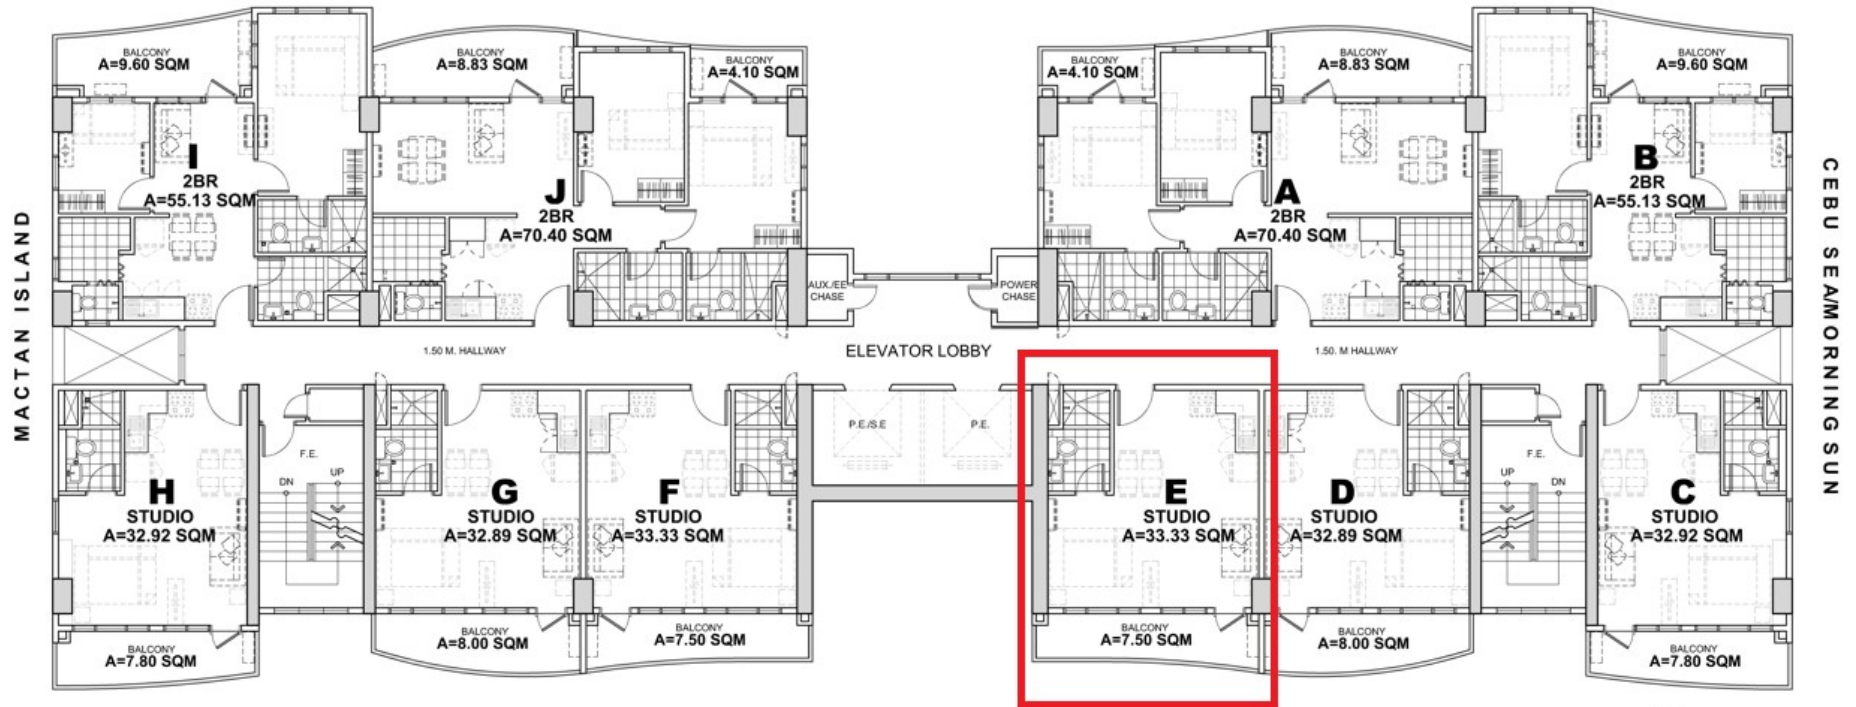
MACTAN ISLAND

BALCONY
A=9.60 SQM

BALCONY
A=8.83 SQM

BALCONY
A=4.10 SQM

BALCONY
A=4.10 SQM

BALCONY
A=8.83 SQM

BALCONY
A=9.60 SQM

I
2BR
A=55.13 SQM

J
2BR
A=70.40 SQM

A
2BR
A=70.40 SQM

B
2BR
A=55.13 SQM

AUX./EE CHASE

POWER CHASE

1.50 M. HALLWAY

ELEVATOR LOBBY

1.50. M HALLWAY

F.E.
DN
UP

P.E./S.E

P.E.

UP
F.E.
DN

H
STUDIO
A=32.92 SQM

G
STUDIO
A=32.89 SQM

F
STUDIO
A=33.33 SQM

E
STUDIO
A=33.33 SQM

D
STUDIO
A=32.89 SQM

C
STUDIO
A=32.92 SQM

BALCONY
A=7.80 SQM

BALCONY
A=8.00 SQM

BALCONY
A=7.50 SQM

BALCONY
A=7.50 SQM

BALCONY
A=8.00 SQM

BALCONY
A=7.80 SQM

CEBU SEA/MORNING SUN